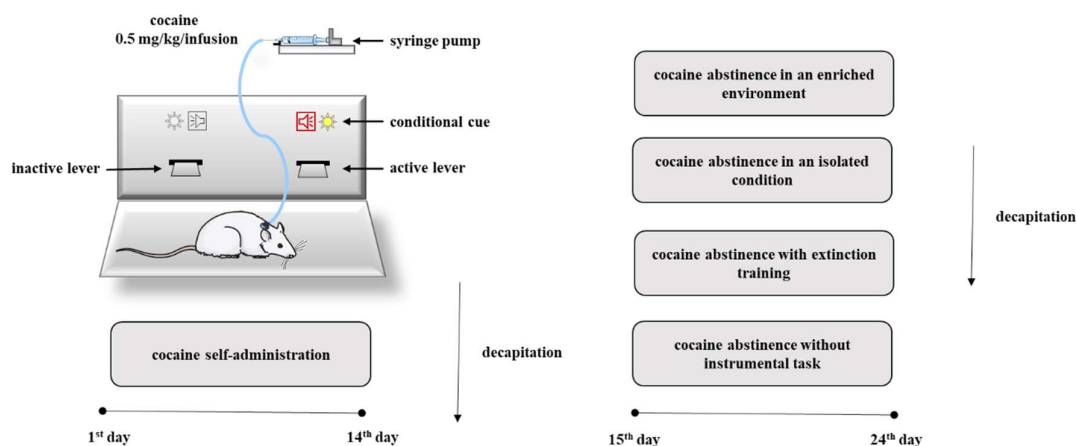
cocaine
0.5 mg/kg/infusion

syringe pump

conditional cue

inactive lever

active lever

cocaine self-administration

decapitation

$1^{st}$ day

$14^{th}$ day

cocaine abstinence in an enriched environment

cocaine abstinence in an isolated condition

decapitation

cocaine abstinence with extinction training

cocaine abstinence without instrumental task

$15^{th}$ day

$24^{th}$ day